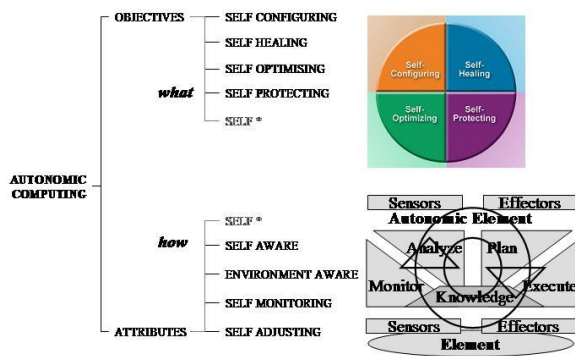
AUTONOMIC COMPUTING

OBJECTIVES

what

SELF CONFIGURING

SELF HEALING

SELF OPTIMISING

SELF PROTECTING

SELF *

Self-Configuring

Self-Healing

Self-Optimizing

Self-Protecting

how

ATTRIBUTES

SELF *

SELF AWARE

ENVIRONMENT AWARE

SELF MONITORING

SELF ADJUSTING

Sensors

Effectors

Autonomic Element

Analyze

Plan

Monitor

Knowledge

Execute

Sensors

Effectors

Element